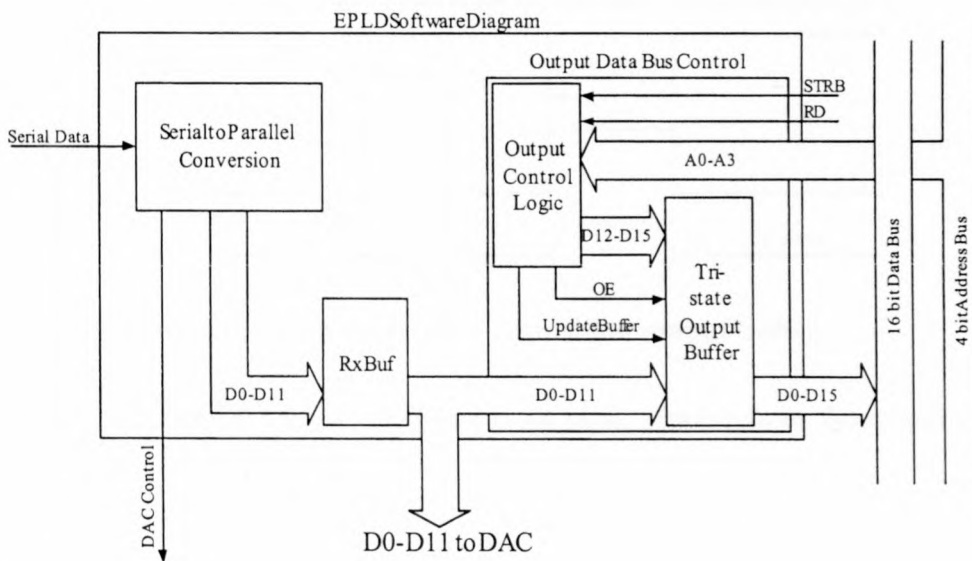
EPLDSoftwareDiagram

Output Data Bus Control

STRB

RD

Serial Data

SerialtoParallel Conversion

Output Control Logic

A0-A3

D12-D15

Tri-state Output Buffer

OE

UpdateBuffer

16 bit Data Bus

4 bitAddressBus

RxBuf

D0-D11

D0-D11

D0-D15

DAC Control

D0-D11 toDAC